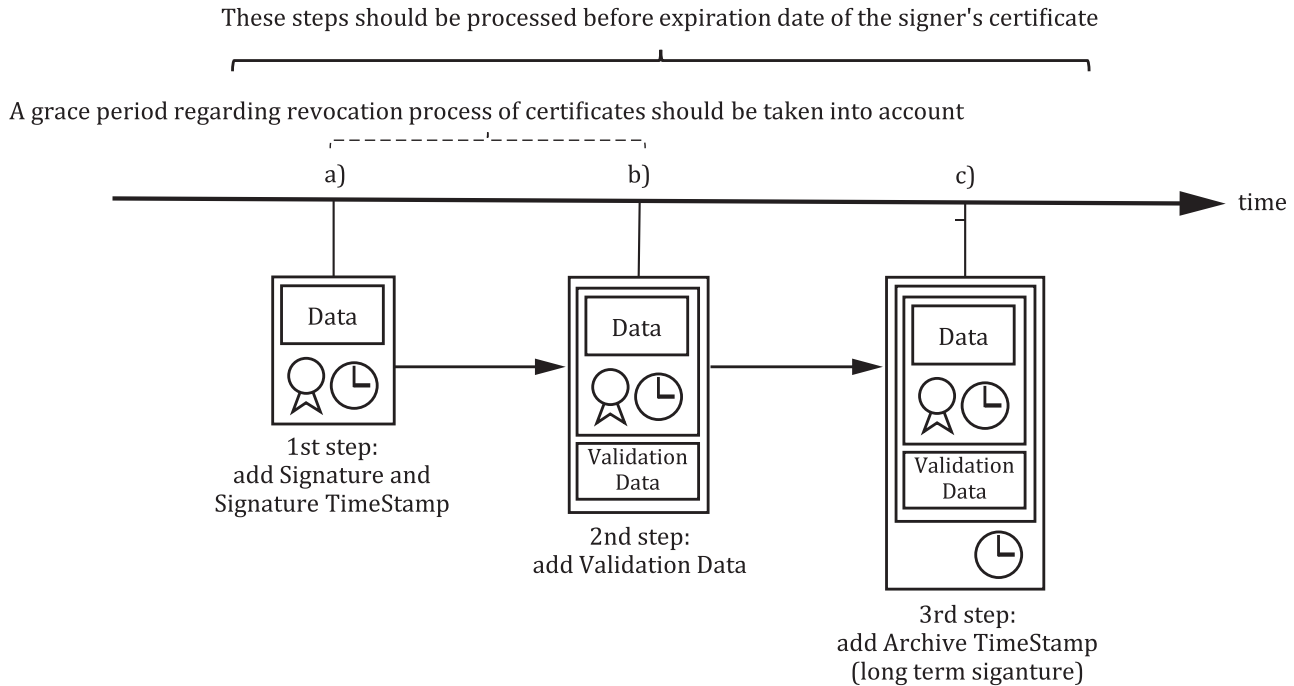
These steps should be processed before expiration date of the signer's certificate

A grace period regarding revocation process of certificates should be taken into account

a)

b)

c)

time

Data

1st step:
add Signature and
Signature TimeStamp

Data

Validation Data

2nd step:
add Validation Data

Data

Validation Data

3rd step:
add Archive TimeStamp
(long term siganture)